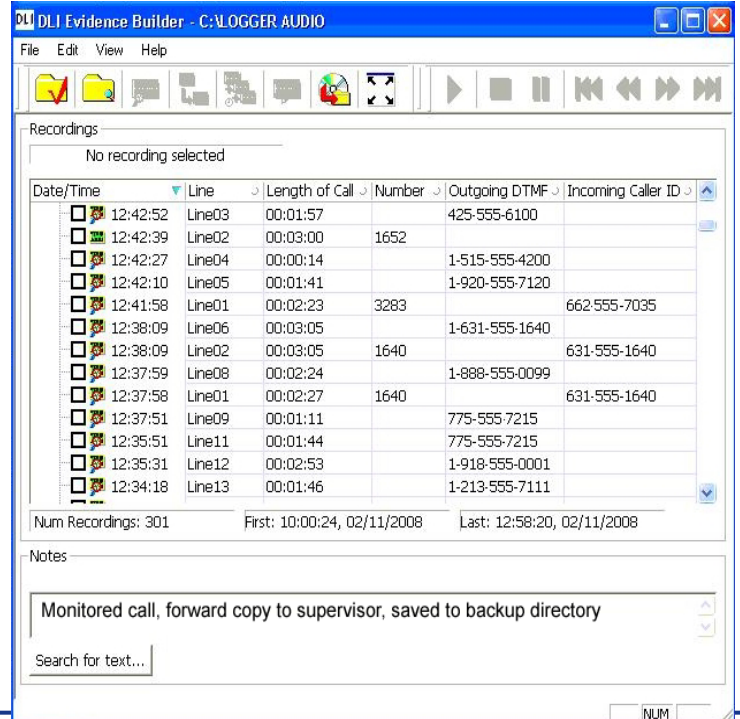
DLI Evidence Builder - C:\LOGGER AUDIO

File Edit View Help

Recordings

No recording selected

| Date/Time | Line | Length of Call | Number | Outgoing DTMF | Incoming Caller ID |
|---|---|---|---|---|---|
| 12:42:52 | Line03 | 00:01:57 | | 425-555-6100 | |
| 12:42:39 | Line02 | 00:03:00 | 1652 | | |
| 12:42:27 | Line04 | 00:00:14 | | 1-515-555-4200 | |
| 12:42:10 | Line05 | 00:01:41 | | 1-920-555-7120 | |
| 12:41:58 | Line01 | 00:02:23 | 3283 | | 662-555-7035 |
| 12:38:09 | Line06 | 00:03:05 | | 1-631-555-1640 | |
| 12:38:09 | Line02 | 00:03:05 | 1640 | | 631-555-1640 |
| 12:37:59 | Line08 | 00:02:24 | | 1-888-555-0099 | |
| 12:37:58 | Line01 | 00:02:27 | 1640 | | 631-555-1640 |
| 12:37:51 | Line09 | 00:01:11 | | 775-555-7215 | |
| 12:35:51 | Line11 | 00:01:44 | | 775-555-7215 | |
| 12:35:31 | Line12 | 00:02:53 | | 1-918-555-0001 | |
| 12:34:18 | Line13 | 00:01:46 | | 1-213-555-7111 | |

Num Recordings: 301 First: 10:00:24, 02/11/2008 Last: 12:58:20, 02/11/2008

Notes

Monitored call, forward copy to supervisor, saved to backup directory

Search for text...

NUM